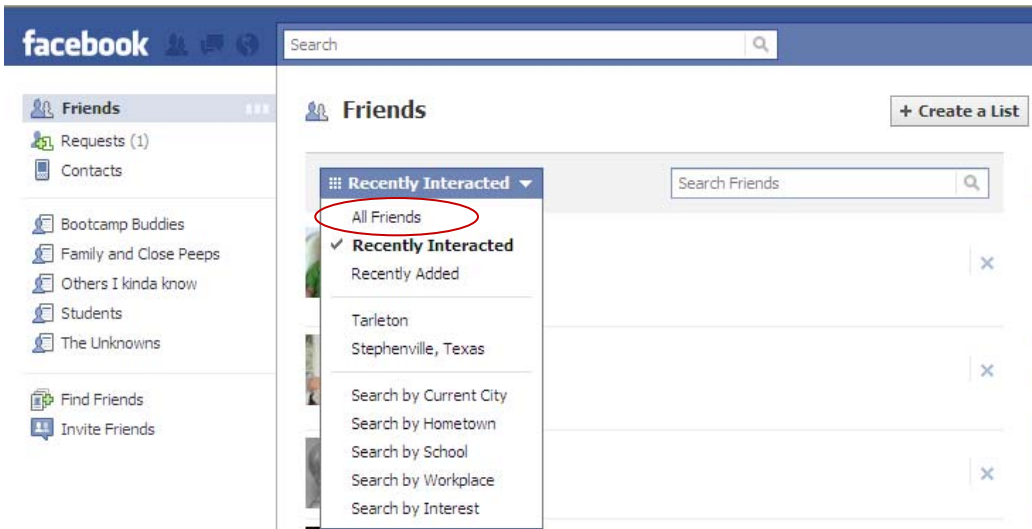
facebook

Search

Friends

Requests (1)

Contacts

Bootcamp Buddies

Family and Close Peeps

Others I kinda know

Students

The Unknowns

Find Friends

Invite Friends

Friends

+ Create a List

Recently Interacted

Search Friends

All Friends

✓ Recently Interacted

Recently Added

Tarleton

Stephenville, Texas

Search by Current City

Search by Hometown

Search by School

Search by Workplace

Search by Interest